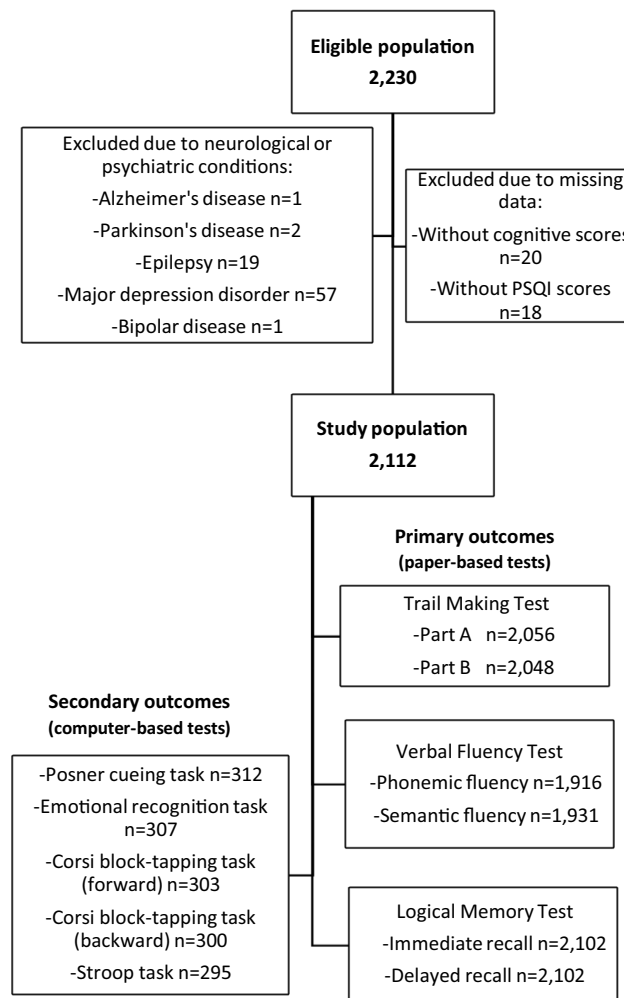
Eligible population
2,230

Excluded due to neurological or psychiatric conditions:
-Alzheimer's disease n=1
-Parkinson's disease n=2
-Epilepsy n=19
-Major depression disorder n=57
-Bipolar disease n=1

Excluded due to missing data:
-Without cognitive scores n=20
-Without PSQI scores n=18

Study population
2,112

Primary outcomes
(paper-based tests)

Trail Making Test
-Part A n=2,056
-Part B n=2,048

Secondary outcomes
(computer-based tests)

-Posner cueing task n=312
-Emotional recognition task n=307
-Corsi block-tapping task (forward) n=303
-Corsi block-tapping task (backward) n=300
-Stroop task n=295

Verbal Fluency Test
-Phonemic fluency n=1,916
-Semantic fluency n=1,931

Logical Memory Test
-Immediate recall n=2,102
-Delayed recall n=2,102